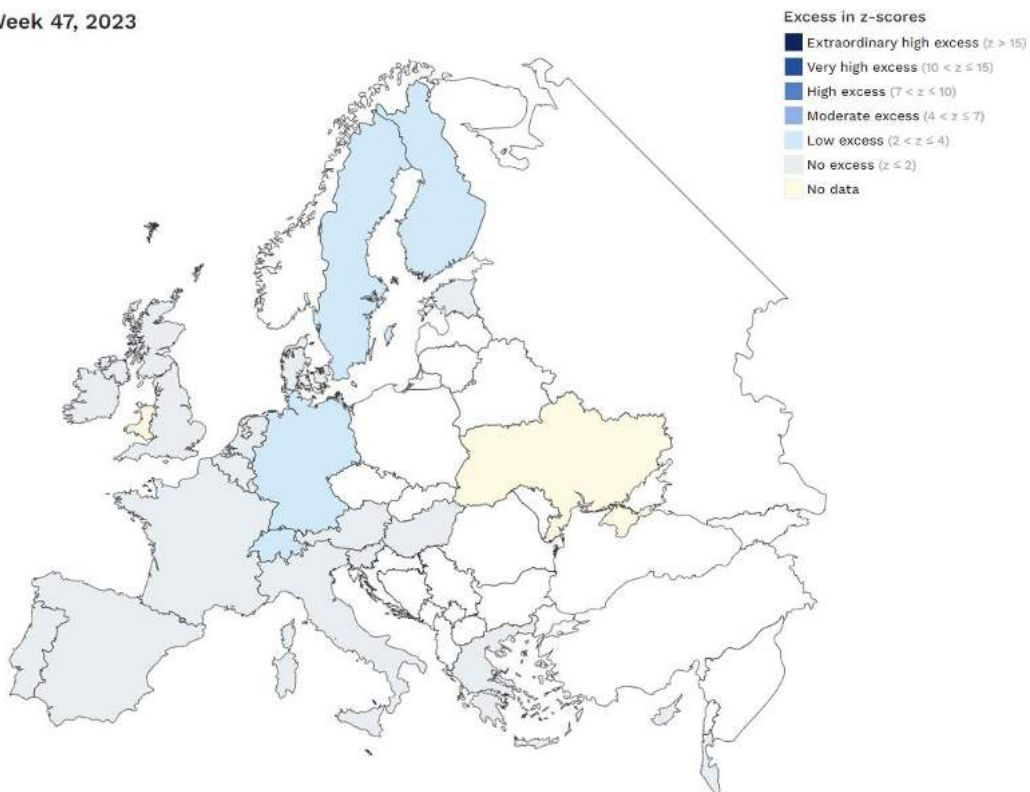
Veek 47, 2023

Excess in z-scores

Extraordinary high excess ($z > 15$)
Very high excess ($10 < z \leq 15$)
High excess ($7 < z \leq 10$)
Moderate excess ($4 < z \leq 7$)
Low excess ($2 < z \leq 4$)
No excess ($z \leq 2$)
No data